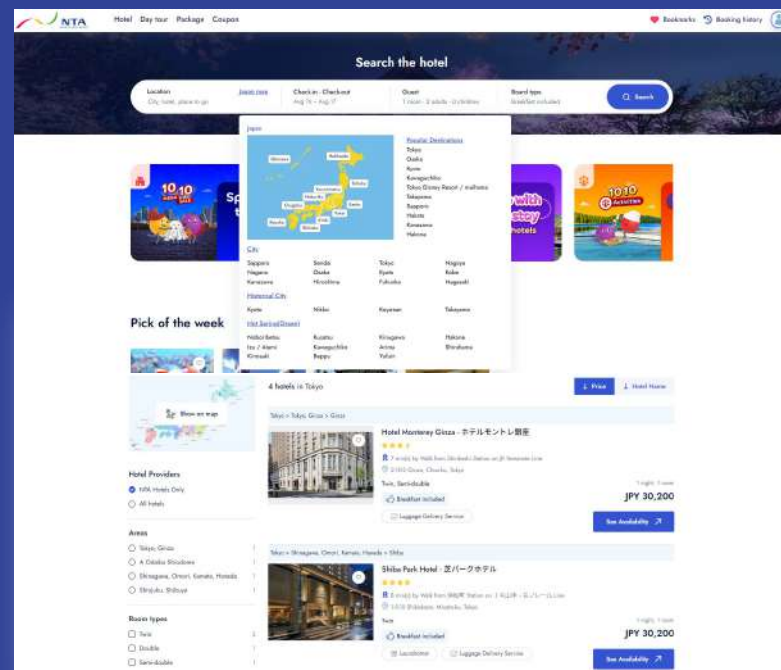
NTA Hotel Day tour Package Coupon

Bookmarks Booking history

Search the hotel

Location
City, hotel, place to go
Japan map

Check-in - Checkout
Aug 15 - Aug 17

Guest
1 room · 2 adults · 0 children

Board type
Breakfast included

Search

Japan

Popular Destinations
Tokyo
Osaka
Kyoto
Kanagachiho
Tokyo Disney Resort / maihama
Takayama
Sapporo
Hakata
Kanazawa
Hakone

City
Sapporo
Sendai
Tokyo
Nagoya
Nagano
Osaka
Kyoto
Kobe
Kanazawa
Hiroshima
Fukuoka
Nagasaki

Historical City
Kyoto
Nikko
Koyasan
Takayama

Hot Spring(Onsen)
Noboribetsu
Kusatsu
Kinugawa
Hakone
Izu / Atami
Kawaguchiko
Arima
Shirahama
Kinosaki
Beppu
Yufuin

10 10
10.10

Pick of the week

Show on map

4 hotels in Tokyo

Price
Hotel Name

Hotel Providers
NTA Hotels Only
All hotels

Areas
Tokyo, Ginza
A Odaiba Shiodome
Shinagawa, Omori, Kamata, Haneda
Shinjuku, Shibuya

Room types
Twin
Double
Semi-double

Tokyo > Tokyo, Ginza > Ginza

Hotel Monterey Ginza - ホテルモントレ銀座

Twin, Semi-double

Breakfast included
Luggage Delivery Service

JPY 30,200

See Availability

Tokyo > Shinagawa, Omori, Kamata, Haneda > Shiba

Shiba Park Hotel - 芝パークホテル

Twin

Breakfast included
Laundromat
Luggage Delivery Service

JPY 30,200

See Availability